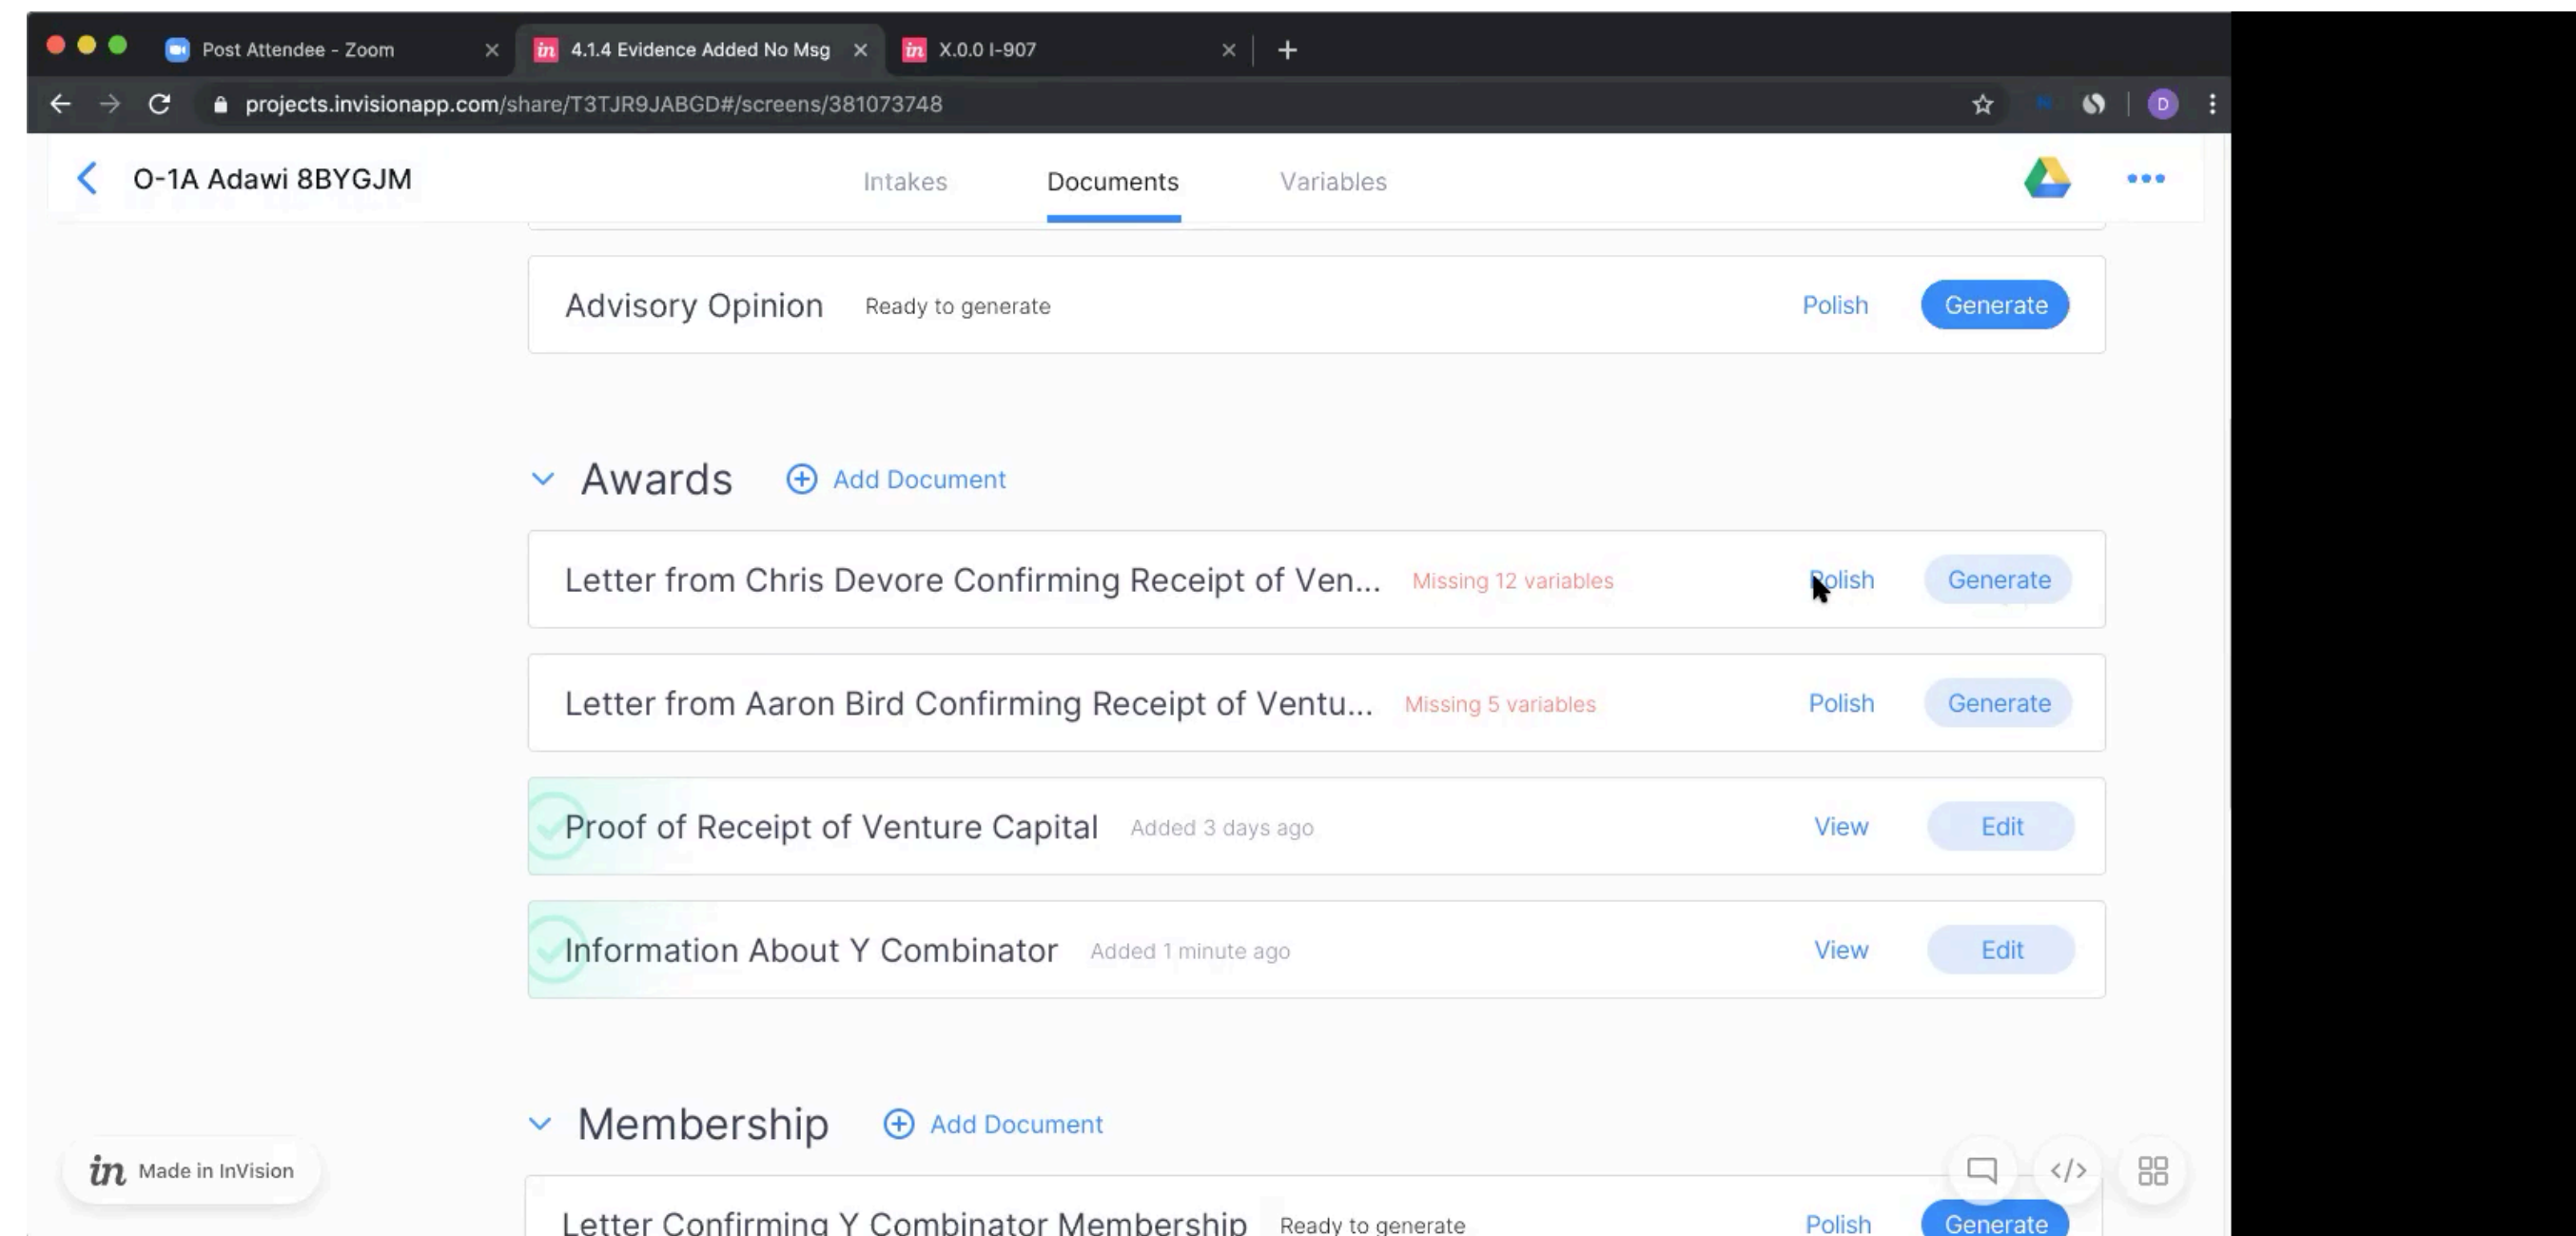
Post Attendee - Zoom
4.1.4 Evidence Added No Msg
X.0.0 I-907

projects.invisionapp.com/share/T3TJR9JABGD#/screens/381073748

D

O-1A Adawi 8BYGJM

Intakes
Documents
Variables

Advisory Opinion Ready to generate Polish Generate

Awards Add Document

Letter from Chris Devore Confirming Receipt of Ven... Missing 12 variables Polish Generate

Letter from Aaron Bird Confirming Receipt of Ventu... Missing 5 variables Polish Generate

Proof of Receipt of Venture Capital Added 3 days ago View Edit

Information About Y Combinator Added 1 minute ago View Edit

Membership Add Document

Letter Confirming Y Combinator Membership Ready to generate Polish Generate

Made in InVision